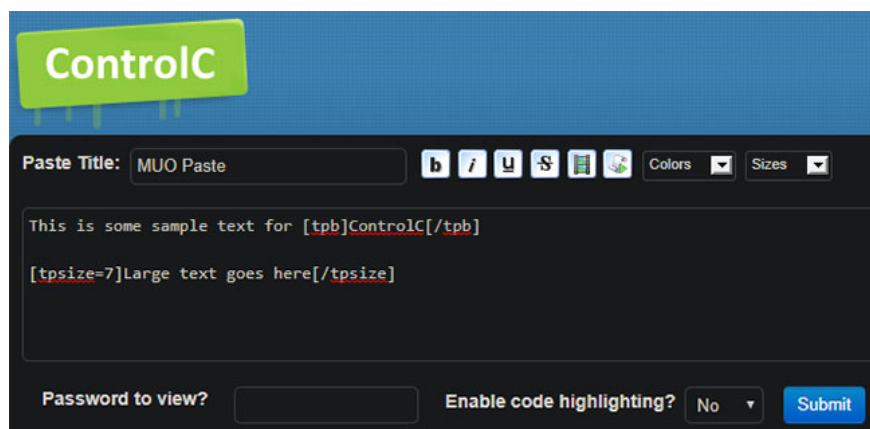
ControlC

Paste Title: MUO Paste

b i u S

Colors Sizes

This is some sample text for [tpb]ControlC[/tpb]

[tpsize=7]Large text goes here[/tpsize]

Password to view?

Enable code highlighting? No

Submit